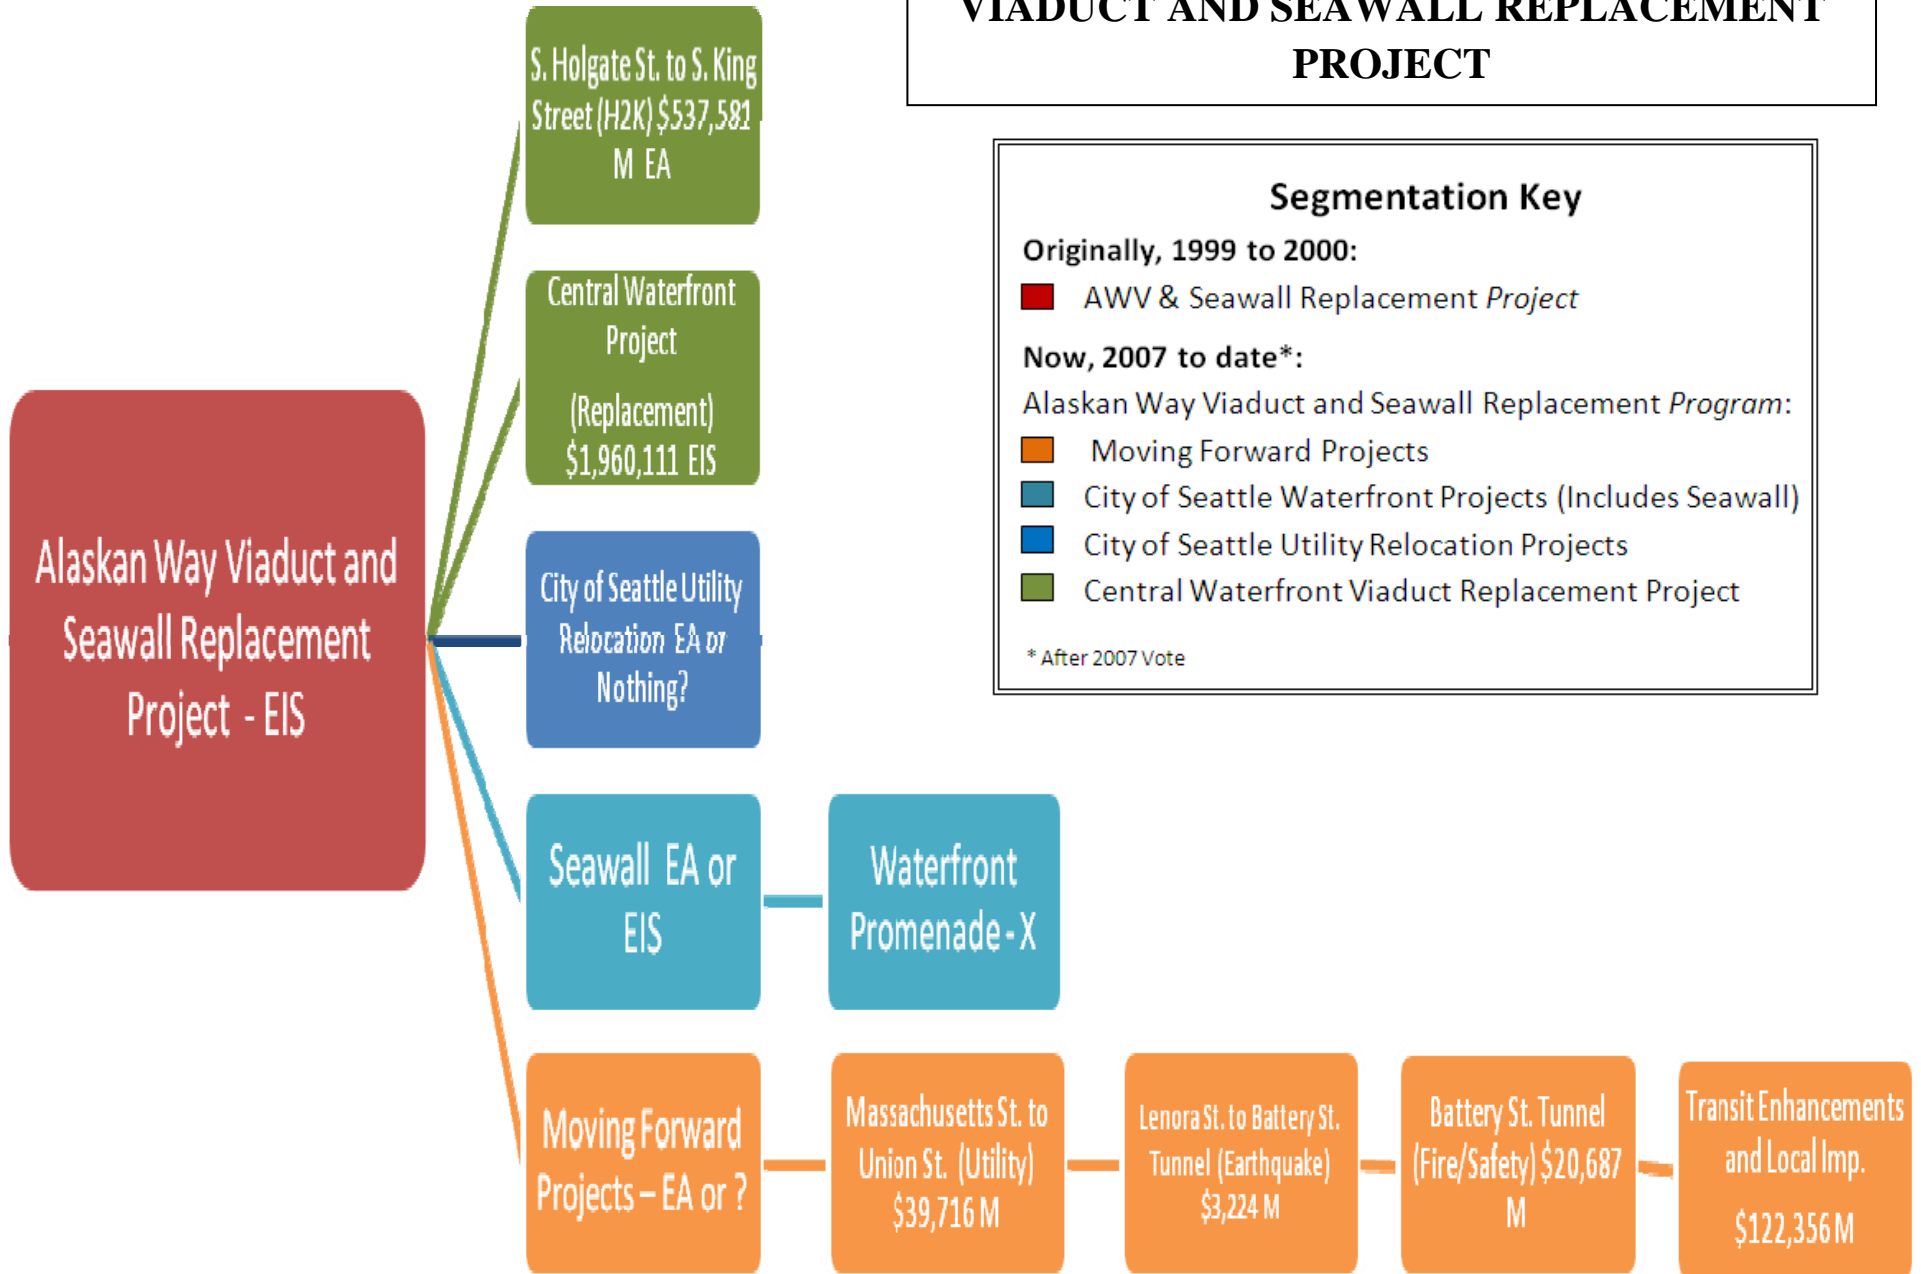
VIADUCT AND SEAWALL REPLACEMENT PROJECT

Segmentation Key

Originally, 1999 to 2000:

AWV & Seawall Replacement *Project*

Now, 2007 to date*:

Alaskan Way Viaduct and Seawall Replacement *Program*:

Moving Forward Projects

City of Seattle Waterfront Projects (Includes Seawall)

City of Seattle Utility Relocation Projects

Central Waterfront Viaduct Replacement Project

* After 2007 Vote

Alaskan Way Viaduct and Seawall Replacement Project - EIS

S. Holgate St. to S. King Street (H2K) $537,581 M EA

Central Waterfront Project (Replacement) $1,960,111 EIS

City of Seattle Utility Relocation EA or Nothing?

Seawall EA or EIS

Waterfront Promenade - X

Moving Forward Projects – EA or ?

Massachusetts St. to Union St. (Utility) $39,716 M

Lenora St. to Battery St. Tunnel (Earthquake) $3,224 M

Battery St. Tunnel (Fire/Safety) $20,687 M

Transit Enhancements and Local Imp. $122,356 M